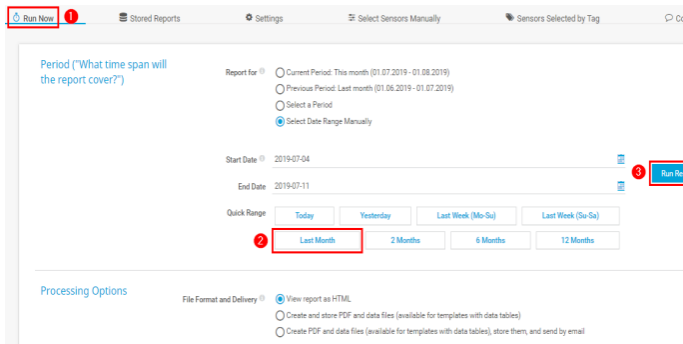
Run Now 1 Stored Reports Settings Select Sensors Manually Sensors Selected by Tag Co

Period ("What time span will the report cover?")

Report for
Current Period: This month (01.07.2019 - 01.08.2019)
Previous Period: Last month (01.06.2019 - 01.07.2019)
Select a Period
Select Date Range Manually

Start Date 2019-07-04

End Date 2019-07-11

3 Run Re

Quick Range
Today | Yesterday | Last Week (Mo-Su) | Last Week (Su-Sa)
2 Last Month | 2 Months | 6 Months | 12 Months

Processing Options

File Format and Delivery
View report as HTML
Create and store PDF and data files (available for templates with data tables)
Create PDF and data files (available for templates with data tables), store them, and send by email